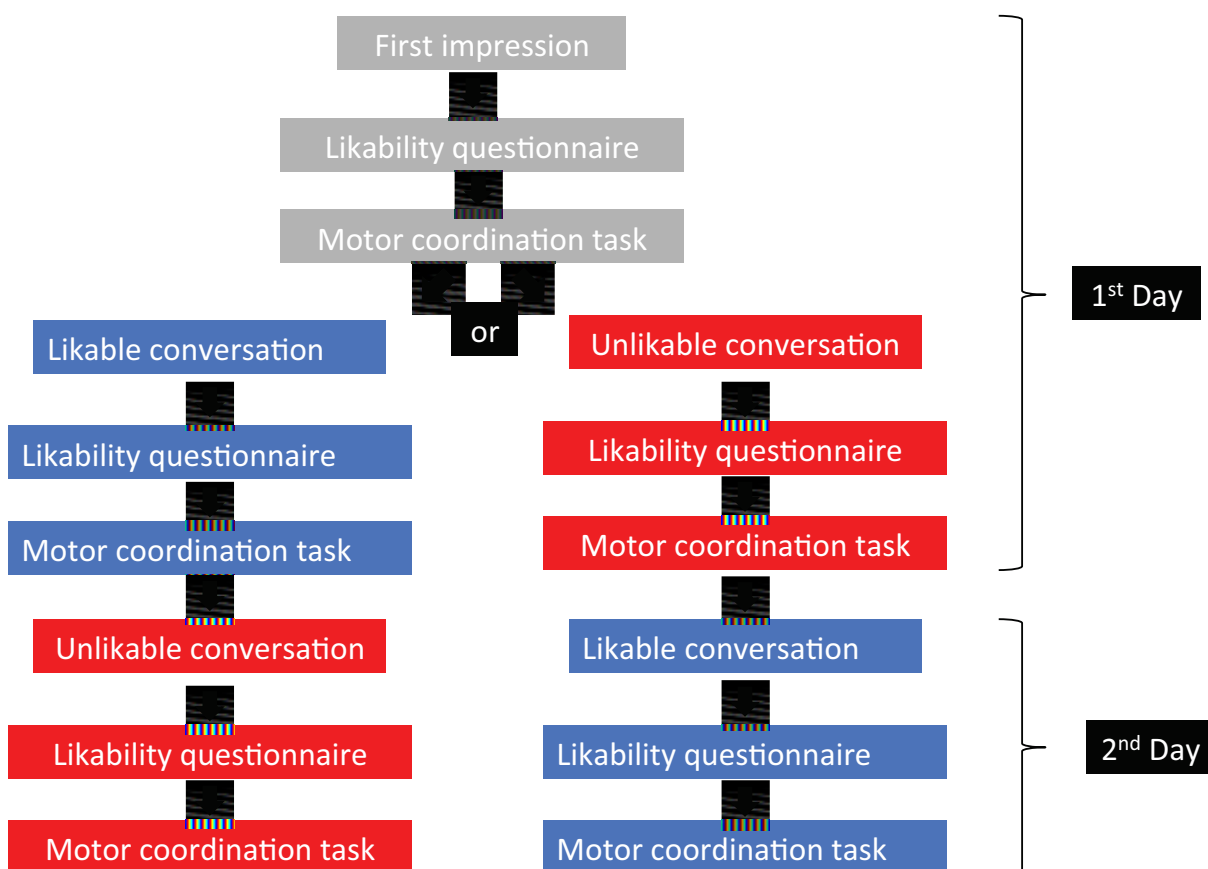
First impression

Likability questionnaire

Motor coordination task

or

Likable conversation

Likability questionnaire

Motor coordination task

Unlikable conversation

Likability questionnaire

Motor coordination task

Unlikable conversation

Likability questionnaire

Motor coordination task

Likable conversation

Likability questionnaire

Motor coordination task

1$^{st}$ Day

2$^{nd}$ Day